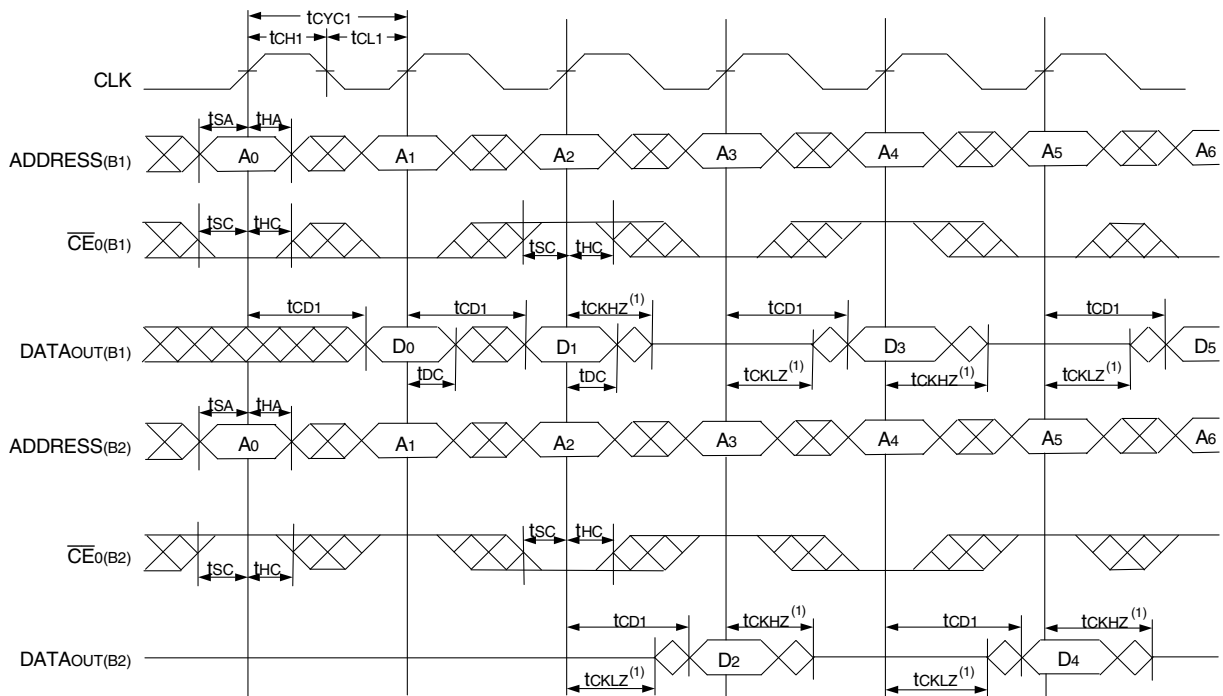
$t_{CYC1}$
$t_{CH1}$ $t_{CL1}$
CLK
$t_{SA}$ $t_{HA}$
ADDRESS(B1) $A_0$ $A_1$ $A_2$ $A_3$ $A_4$ $A_5$ $A_6$
$t_{SC}$ $t_{HC}$
$\overline{CE}_0$(B1)
$t_{SC}$ $t_{HC}$
$t_{CD1}$ $t_{CD1}$ $t_{CKHZ}^{(1)}$ $t_{CD1}$ $t_{CD1}$
DATAOUT(B1) $D_0$ $D_1$ $D_3$ $D_5$
$t_{DC}$ $t_{DC}$ $t_{CKLZ}^{(1)}$ $t_{CKHZ}^{(1)}$ $t_{CKLZ}^{(1)}$
$t_{SA}$ $t_{HA}$
ADDRESS(B2) $A_0$ $A_1$ $A_2$ $A_3$ $A_4$ $A_5$ $A_6$
$t_{SC}$ $t_{HC}$
$\overline{CE}_0$(B2)
$t_{SC}$ $t_{HC}$
$t_{CD1}$ $t_{CKHZ}^{(1)}$ $t_{CD1}$ $t_{CKHZ}^{(1)}$
DATAOUT(B2) $D_2$ $D_4$
$t_{CKLZ}^{(1)}$ $t_{CKLZ}^{(1)}$